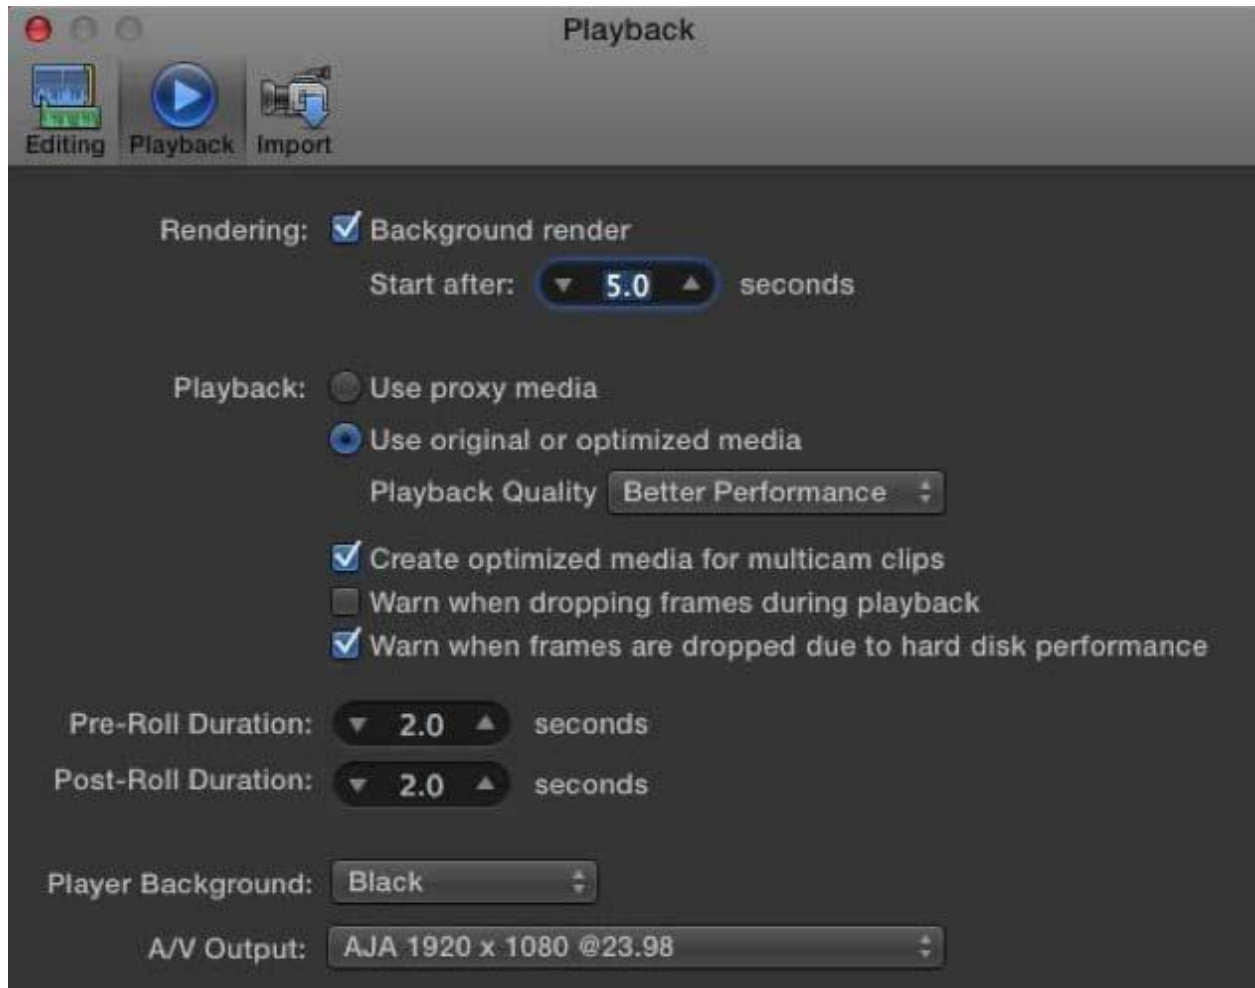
Playback

Editing Playback Import

Rendering: Background render

Start after: 5.0 seconds

Playback: Use proxy media

Use original or optimized media

Playback Quality Better Performance

Create optimized media for multicam clips

Warn when dropping frames during playback

Warn when frames are dropped due to hard disk performance

Pre-Roll Duration: 2.0 seconds

Post-Roll Duration: 2.0 seconds

Player Background: Black

A/V Output: AJA 1920 x 1080 @23.98